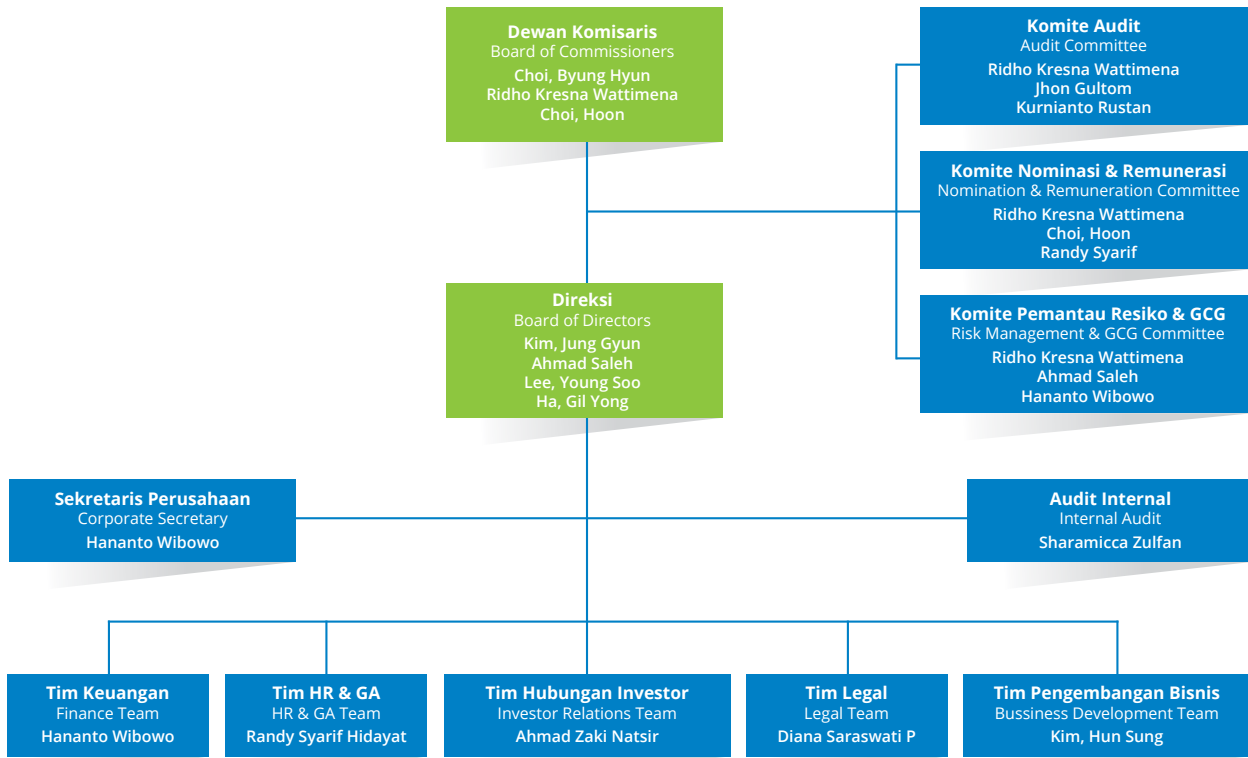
Dewan Komisaris
Board of Commissioners
Choi, Byung Hyun
Ridho Kresna Wattimena
Choi, Hoon

Komite Audit
Audit Committee
Ridho Kresna Wattimena
Jhon Gultom
Kurnianto Rustan

Komite Nominasi & Remunerasi
Nomination & Remuneration Committee
Ridho Kresna Wattimena
Choi, Hoon
Randy Syarif

Direksi
Board of Directors
Kim, Jung Gyun
Ahmad Saleh
Lee, Young Soo
Ha, Gil Yong

Komite Pemantau Resiko & GCG
Risk Management & GCG Committee
Ridho Kresna Wattimena
Ahmad Saleh
Hananto Wibowo

Sekretaris Perusahaan
Corporate Secretary
Hananto Wibowo

Audit Internal
Internal Audit
Sharamicca Zulfan

Tim Keuangan
Finance Team
Hananto Wibowo

Tim HR & GA
HR & GA Team
Randy Syarif Hidayat

Tim Hubungan Investor
Investor Relations Team
Ahmad Zaki Natsir

Tim Legal
Legal Team
Diana Saraswati P

Tim Pengembangan Bisnis
Bussiness Development Team
Kim, Hun Sung